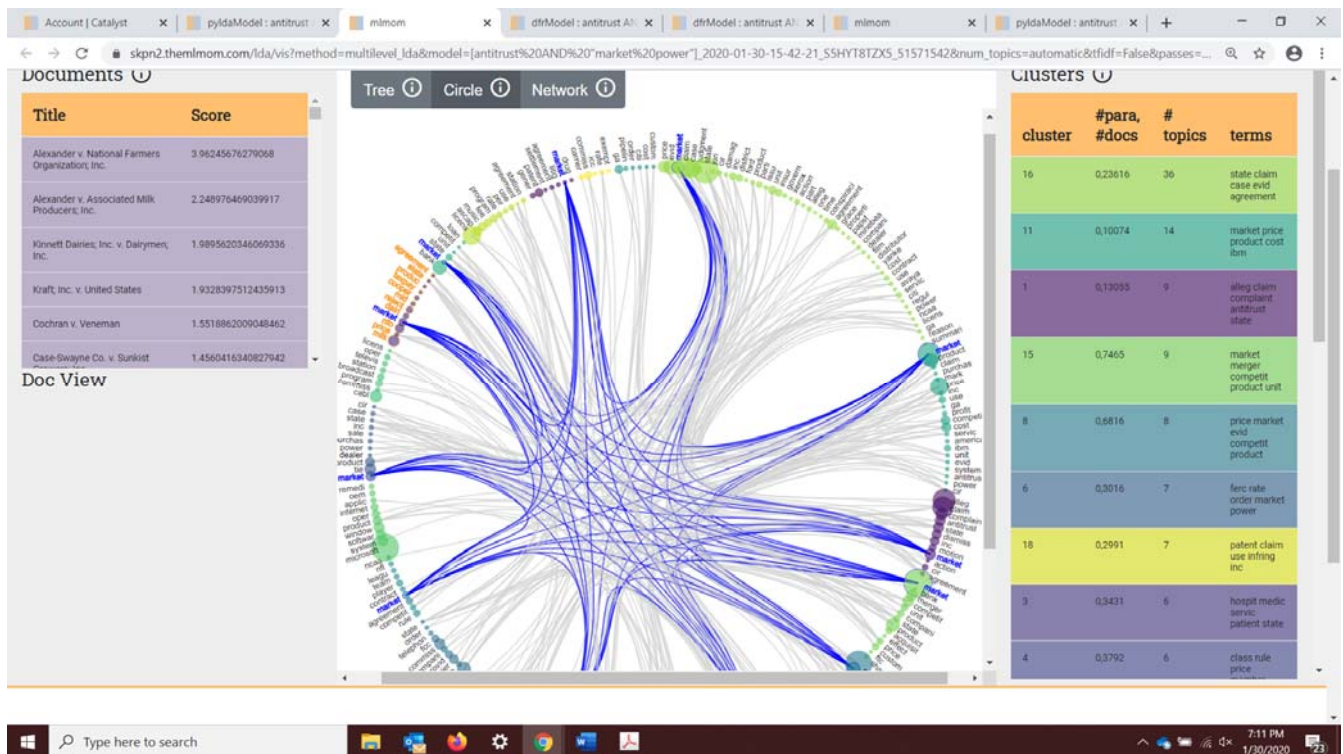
Account | Catalyst
pyldaModel : antitrust
mlmom
dfrModel : antitrust AN
dfrModel : antitrust AN
mlmom
pyldaModel : antitrust

skpn2.themlmom.com/lda/vis?method=multilevel_lda&model=[antitrust%20AND%20"market%20power"]_2020-01-30-15-42-21_S5HYT8TZX5_51571542&num_topics=automatic&tfidf=False&passes=...

Documents ⓘ

| Title | Score |
|---|---|
| Alexander v. National Farmers Organization, Inc. | 3.96245676279068 |
| Alexander v. Associated Milk Producers, Inc. | 2.248976469039917 |
| Kinnett Dairies, Inc. v. Dairymen, Inc. | 1.9895620346069336 |
| Kraft, Inc. v. United States | 1.9328397512435913 |
| Cochran v. Veneman | 1.5518862009048462 |
| Case-Swayne Co. v. Sunkist | 1.4560416340827942 |

Doc View

Tree ⓘ Circle ⓘ Network ⓘ

Clusters ⓘ

| cluster | #para, #docs | # topics | terms |
|---|---|---|---|
| 16 | 0,23616 | 36 | state claim case evid agreement |
| 11 | 0,10074 | 14 | market price product cost ibm |
| 1 | 0,13055 | 9 | alleg claim complaint antitrust state |
| 15 | 0,7465 | 9 | market merger competit product unit |
| 8 | 0,6816 | 8 | price market evid competit product |
| 6 | 0,3016 | 7 | ferc rate order market power |
| 18 | 0,2991 | 7 | patent claim use infring inc |
| 3 | 0,3431 | 6 | hospit medic servic patient state |
| 4 | 0,3792 | 6 | class rule price |

Type here to search
7:11 PM
1/30/2020